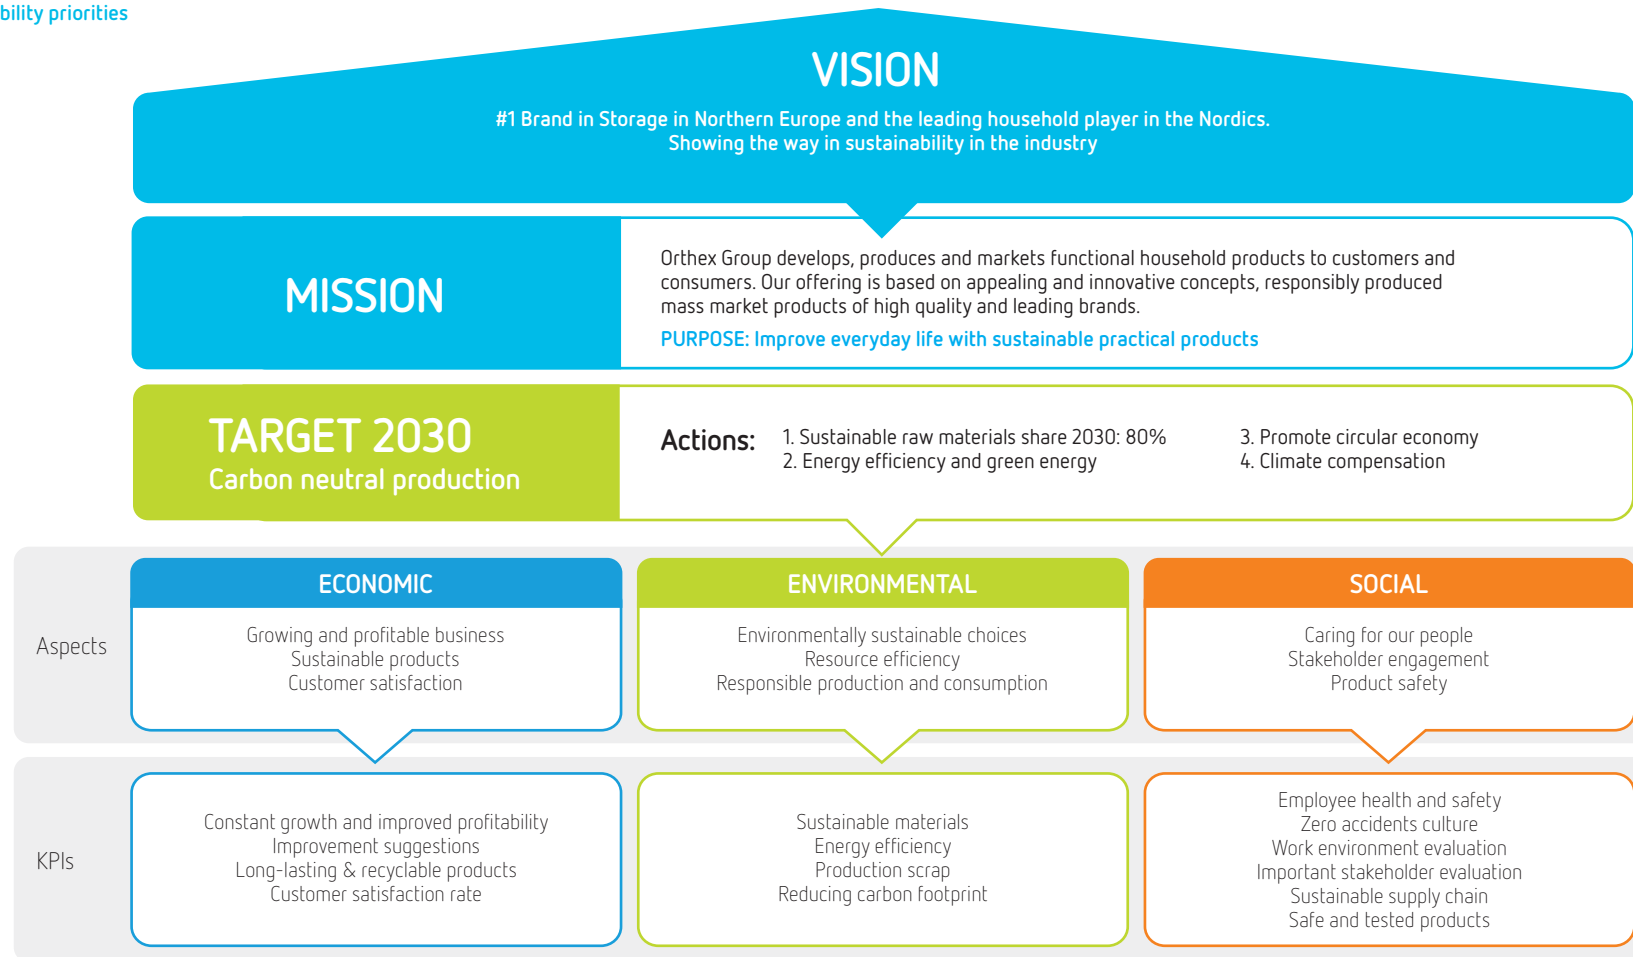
bility priorities

VISION

#1 Brand in Storage in Northern Europe and the leading household player in the Nordics. Showing the way in sustainability in the industry

MISSION

Orthex Group develops, produces and markets functional household products to customers and consumers. Our offering is based on appealing and innovative concepts, responsibly produced mass market products of high quality and leading brands.

PURPOSE: Improve everyday life with sustainable practical products

TARGET 2030
Carbon neutral production

Actions:
1. Sustainable raw materials share 2030: 80%
2. Energy efficiency and green energy
3. Promote circular economy
4. Climate compensation

Aspects

ECONOMIC
Growing and profitable business
Sustainable products
Customer satisfaction

ENVIRONMENTAL
Environmentally sustainable choices
Resource efficiency
Responsible production and consumption

SOCIAL
Caring for our people
Stakeholder engagement
Product safety

KPIs

Constant growth and improved profitability
Improvement suggestions
Long-lasting & recyclable products
Customer satisfaction rate

Sustainable materials
Energy efficiency
Production scrap
Reducing carbon footprint

Employee health and safety
Zero accidents culture
Work environment evaluation
Important stakeholder evaluation
Sustainable supply chain
Safe and tested products